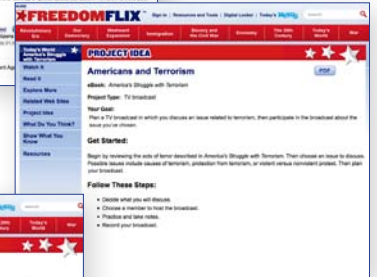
FREEDOMFLIX

Sign in | Resources and Tools | Digital Locker | Today's

search

Revolutionary Era | Our Democracy | Westward Expansion | Immigration | Slavery and the Civil War | Economy | The 20th Century | Today's World | War

Today's World America's Struggle with Terrorism

Watch It

Read It

Explore More

Related Web Sites

Project Idea

What Do You Think?

Show What You Know

Resources

PROJECT IDEA

Americans and Terrorism

PDF

eBook: America's Struggle with Terrorism

Project Type: TV broadcast

Your Goal:

Plan a TV broadcast in which you discuss an issue related to terrorism, then participate in the broadcast about the issue you've chosen.

Get Started:

Begin by reviewing the acts of terror described in America's Struggle with Terrorism. Then choose an issue to discuss. Possible issues include causes of terrorism, protection from terrorism, or violent versus nonviolent protest. Then plan your broadcast.

Follow These Steps:

Decide what you will discuss.

Choose a member to host the broadcast.

Practice and take notes.

Record your broadcast.

Today's World | War